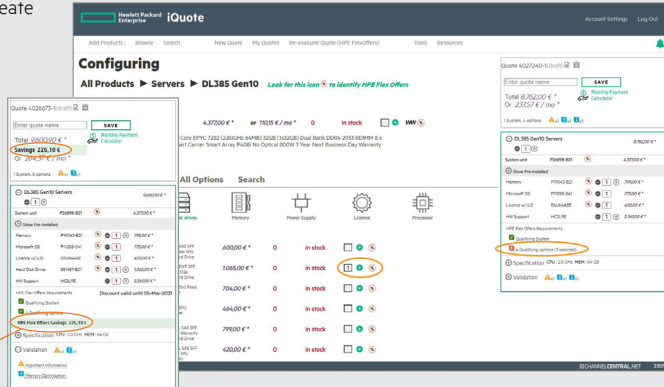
eate

Hewlett Packard Enterprise iQuote

Account Settings Log Out

Add Products Browse Search New Quote My Quotes Re-evaluate Quote (HPE FlexOffers) Tools Resources

Configuring

All Products ▶ Servers ▶ DL385 Gen10 Look for this icon to identify HPE Flex Offers

Quote 4027240-1(draft)

Enter quote name SAVE

Total 8,762,00 € *
Or 237,57 € / mo *

Monthly Payment Calculator

1 System, 4 options

DL385 Gen10 Servers 8,762,00 € *

1

System unit P06818-B21 4,377,00 € *

Show Pre-installed

Memory P19043-B21 1 790,00 € *

Microsoft OS P11058-G41 1 770,00 € *

Licence w/ LO E6U64ABE 1 400,00 € *

HW Support HC0L11E 1 2,160,00 € *

HPE Flex Offers Requirements

Qualifying System

4 Qualifying options (3 selected)

Specification CPU: 2.0 GHz MEM: 64 GB

Validation 1 1

Quote 4026673-1(draft)

Enter quote name SAVE

Total 9,000,00 € *
Or 204,57 € / mo *

Savings 225,10 €

Monthly Payment Calculator

1 System, 6 options

DL385 Gen10 Servers

1

System unit P06818-B21 4,377,00 € *

Show Pre-installed

Memory P19043-B21 1 790,00 € *

Microsoft OS P11058-G41 1 770,00 € *

Licence w/ LO E6U64ABE 1 400,00 € *

Hard Disk Drive 881457-B21 1 1,065,00 € *

HW Support HC0L11E 1 2,160,00 € *

HPE Flex Offers Requirements Discount valid until 05-Mar-2021

Qualifying System

4 Qualifying options

HPE Flex Offers Savings 225,10 €

Specification CPU: 2.0 GHz MEM: 64 GB

Validation 1 1

Important Information

Memory Optimization

4,377,00 € * or 110,15 € / mo * 0 in stock

-Core EPYC 7282 (2.80GHz 64MB) 32GB (1x32GB) Dual Rank DDR4-2933 RDIMM 8 x
Carrier Smart Array P408i No Optical 800W 3 Year Next Business Day Warranty

All Options Search

Memory Power Supply Licence Processor

600,00 € * in stock
1,065,00 € * in stock 1
704,00 € * in stock
464,00 € * in stock
799,00 € * in stock
420,00 € * in stock

CHANNELCENTRAL.NET